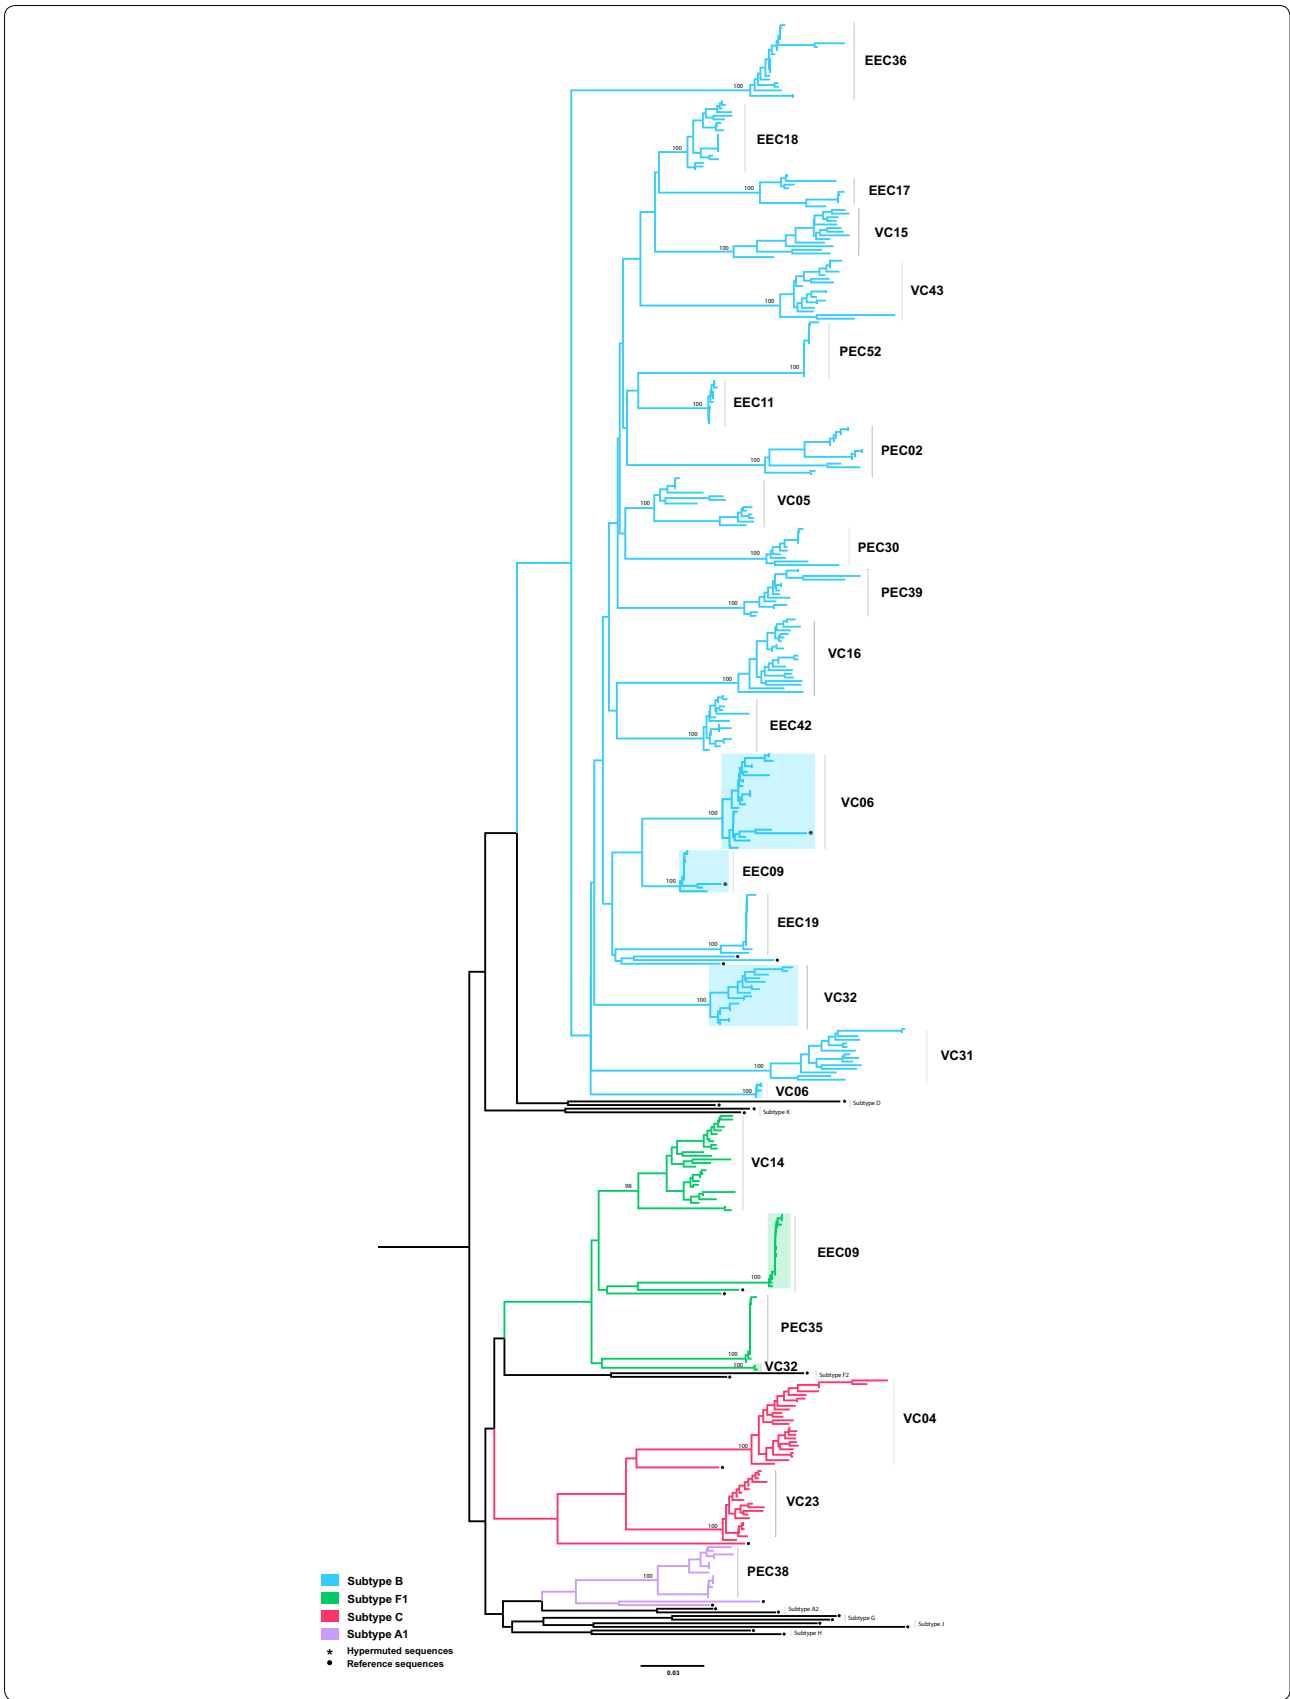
100
EEC36
100
EEC18
100
EEC17
100
VC15
100
VC43
100
PEC52
100
EEC11
100
PEC02
100
VC05
100
PEC30
100
PEC39
100
VC16
100
EEC42
100
VC06
100
EEC09
100
EEC19
100
VC32
100
VC31
100
VC06
Subtype D
Subtype K
98
VC14
100
EEC09
100
PEC35
100
VC32
Subtype F2
100
VC04
100
VC23
100
PEC38
Subtype A2
Subtype G
Subtype J
Subtype H

Subtype B
Subtype F1
Subtype C
Subtype A1
* Hypermuted sequences
• Reference sequences

0.03